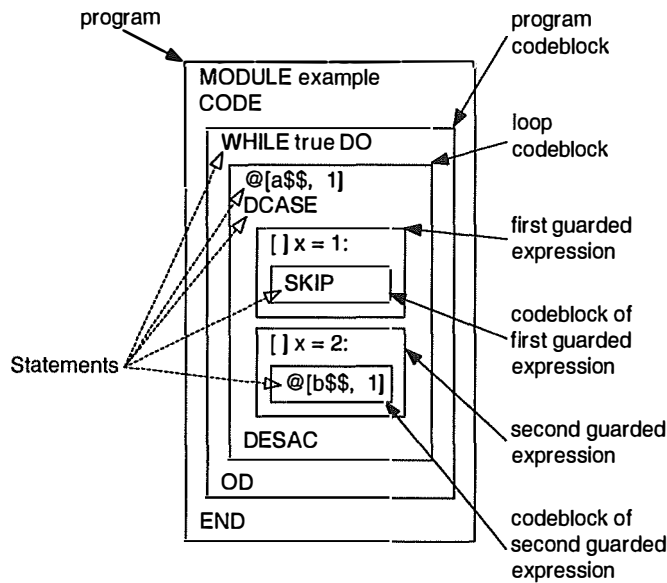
program

program codeblock

MODULE example
CODE

WHILE true DO

loop codeblock

@[a$$, 1]
DCASE

[ ] x = 1:

first guarded expression

SKIP

codeblock of first guarded expression

Statements

[ ] x = 2:

@[b$$, 1]

second guarded expression

DESAC

OD

END

codeblock of second guarded expression